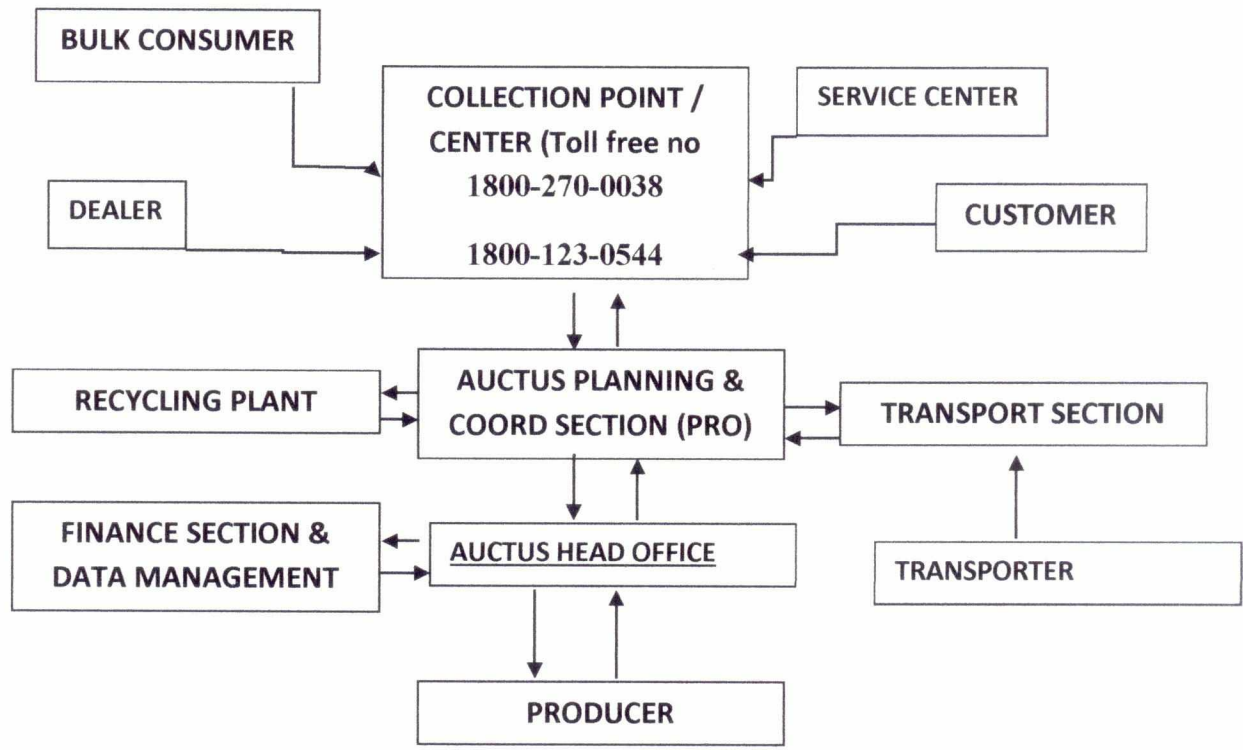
BULK CONSUMER

COLLECTION POINT / CENTER (Toll free no 1800-270-0038

1800-123-0544

SERVICE CENTER

DEALER

CUSTOMER

RECYCLING PLANT

AUCTUS PLANNING & COORD SECTION (PRO)

TRANSPORT SECTION

FINANCE SECTION & DATA MANAGEMENT

AUCTUS HEAD OFFICE

TRANSPORTER

PRODUCER